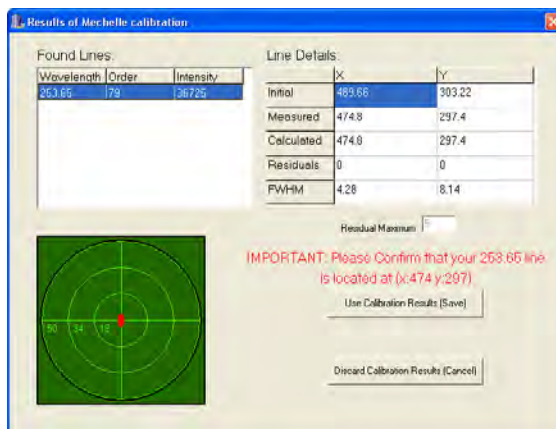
Results of Mechelle calibration

Found Lines:

| Wavelength | Order | Intensity |
|---|---|---|
| 253.65 | 79 | 36725 |

Line Details:

| | X | Y |
|---|---|---|
| Initial | 489.66 | 303.22 |
| Measured | 474.8 | 297.4 |
| Calculated | 474.8 | 297.4 |
| Residuals | 0 | 0 |
| FWHM | 4.28 | 8.14 |

Residual Maximum 5

IMPORTANT: Please Confirm that your 253.65 line is located at (x:474 y:297)

Use Calibration Results (Save)

Discard Calibration Results (Cancel)

50 34 18